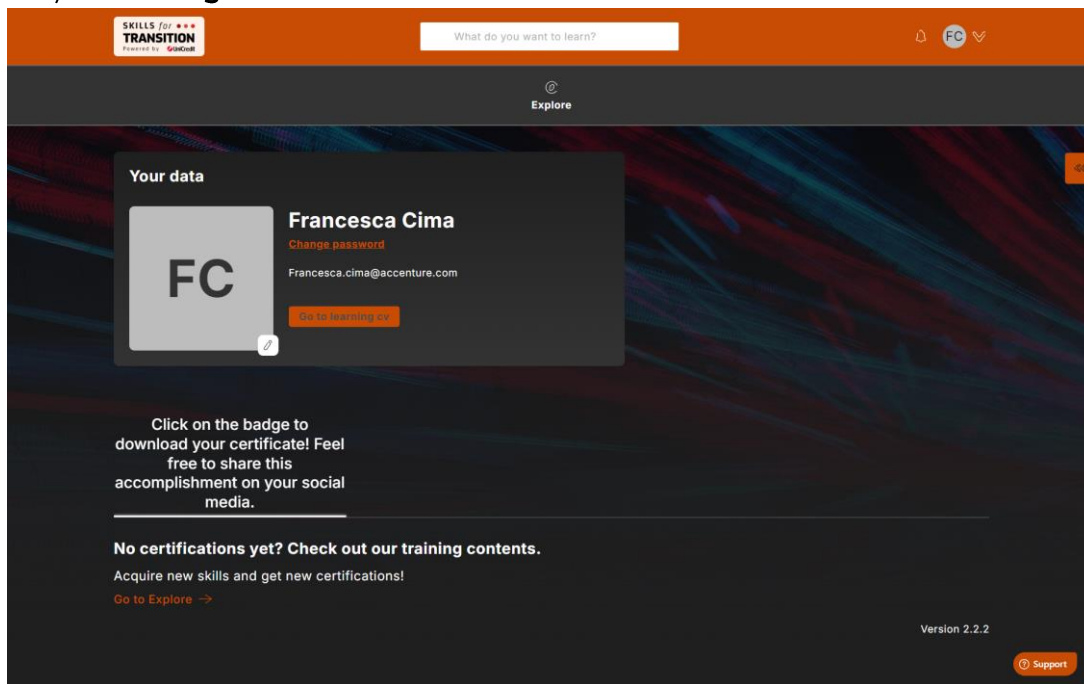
SKILLS for TRANSITION
Powered by UniCredit

What do you want to learn?

FC

Explore

Your data

FC

Francesca Cima
Change password
Francesca.cima@accenture.com

Go to learning cv

Click on the badge to download your certificate! Feel free to share this accomplishment on your social media.

No certifications yet? Check out our training contents.

Acquire new skills and get new certifications!

Go to Explore →

Version 2.2.2

Support